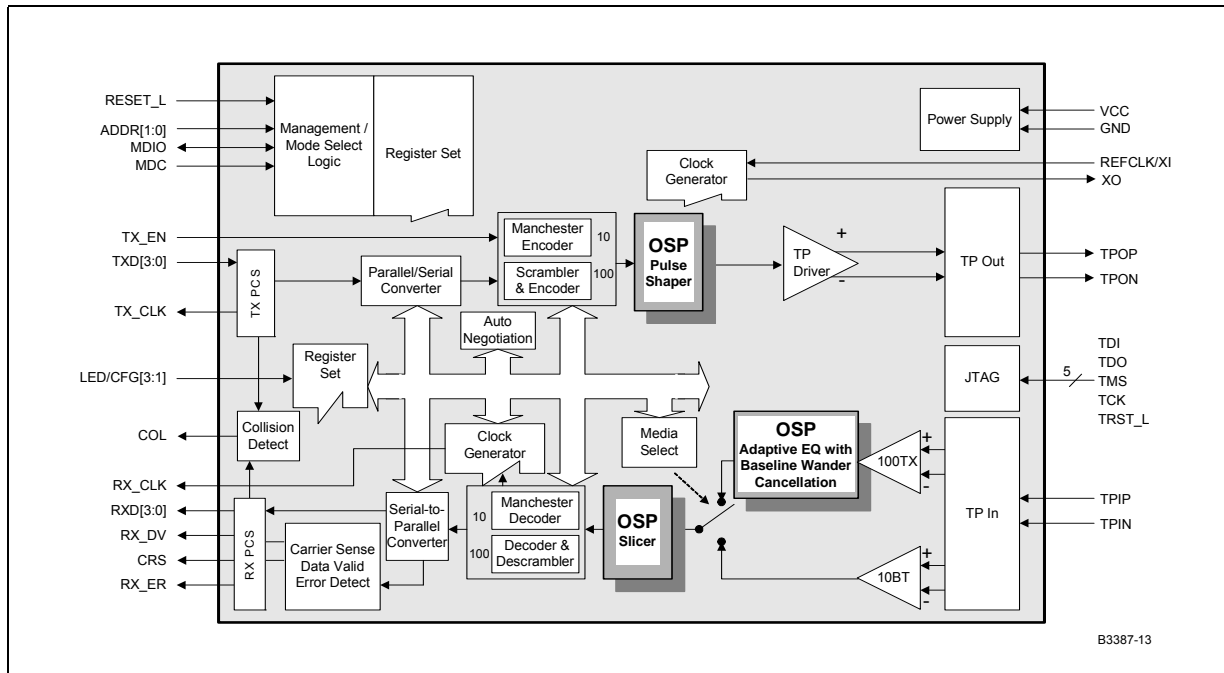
RESET_L
ADDR[1:0]
MDIO
MDC
Management / Mode Select Logic
Register Set
Power Supply
VCC
GND
Clock Generator
REFCLK/XI
XO
TX_EN
TXD[3:0]
TX_CLK
TX PCS
Parallel/Serial Converter
Manchester Encoder
10
Scrambler & Encoder
100
OSP
Pulse Shaper
TP Driver
+
-
TP Out
TPOP
TPON
Auto Negotiation
LED/CFG[3:1]
Register Set
JTAG
5
TDI
TDO
TMS
TCK
TRST_L
COL
Collision Detect
Clock Generator
Media Select
OSP
Adaptive EQ with Baseline Wander Cancellation
100TX
+
-
RX_CLK
RXD[3:0]
RX_DV
CRS
RX_ER
RX PCS
Carrier Sense Data Valid Error Detect
Serial-to-Parallel Converter
10
Manchester Decoder
100
Decoder & Descrambler
OSP
Slicer
TP In
TPIP
TPIN
10BT
+
-
B3387-13